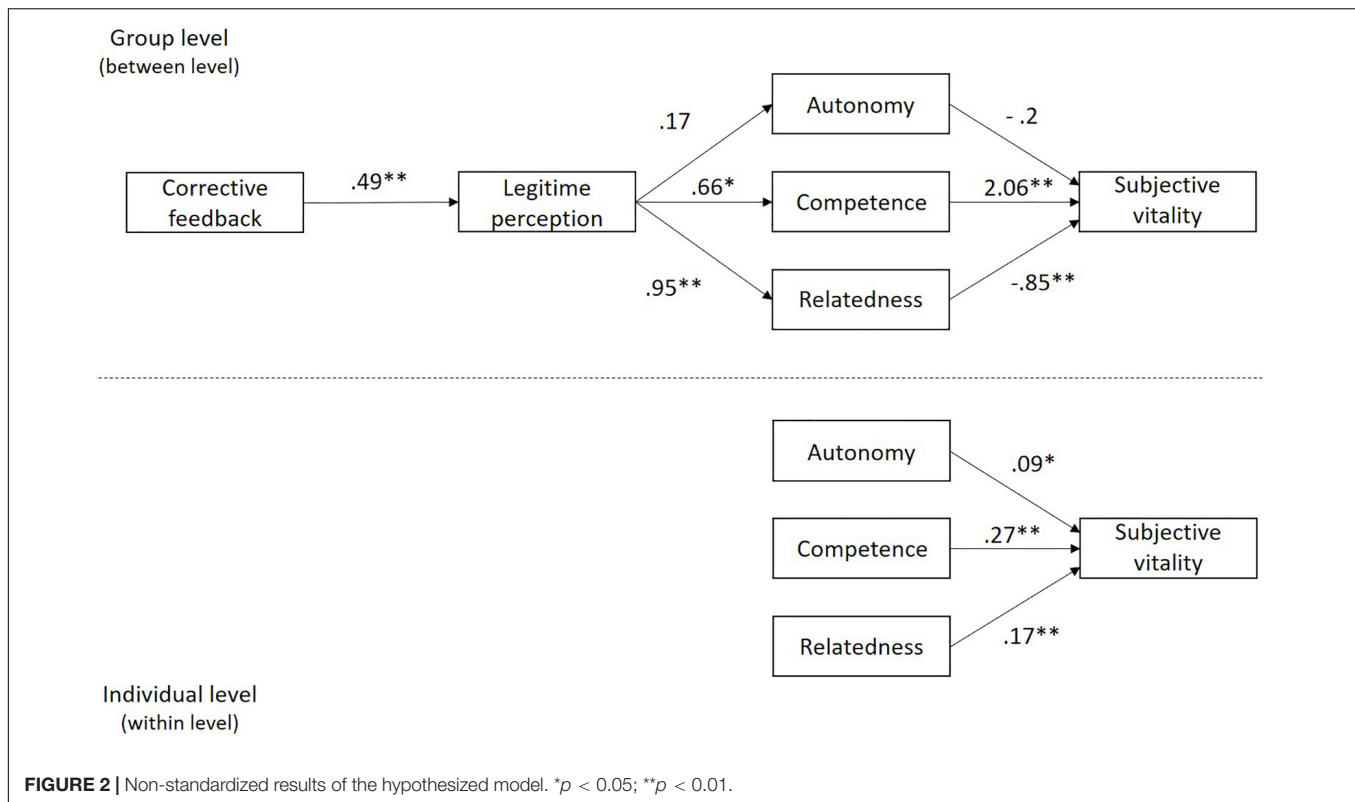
Group level
(between level)

Corrective feedback

.49**

Legitime perception

.17

.66*

.95**

Autonomy

Competence

Relatedness

- .2

2.06**

-.85**

Subjective vitality

Autonomy

Competence

Relatedness

.09*

.27**

.17**

Subjective vitality

Individual level
(within level)

**FIGURE 2 |** Non-standardized results of the hypothesized model. *$p < 0.05$; **$p < 0.01$.